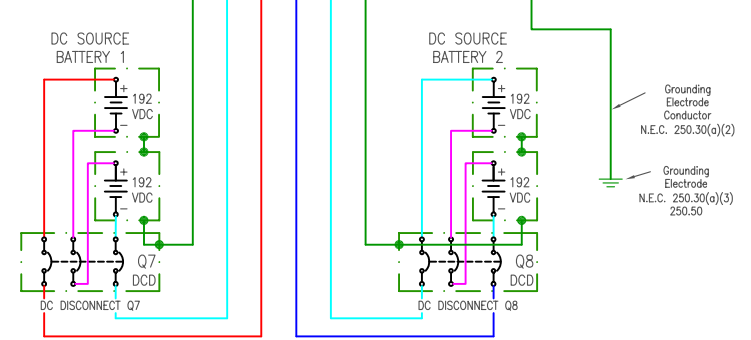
DC SOURCE
BATTERY 1

+
192
VDC
−

+
192
VDC
−

Q7
DCD

DC DISCONNECT Q7

DC SOURCE
BATTERY 2

+
192
VDC
−

+
192
VDC
−

Q8
DCD

DC DISCONNECT Q8

Grounding
Electrode
Conductor
N.E.C. 250.30(a)(2)

Grounding
Electrode
N.E.C. 250.30(a)(3)
250.50